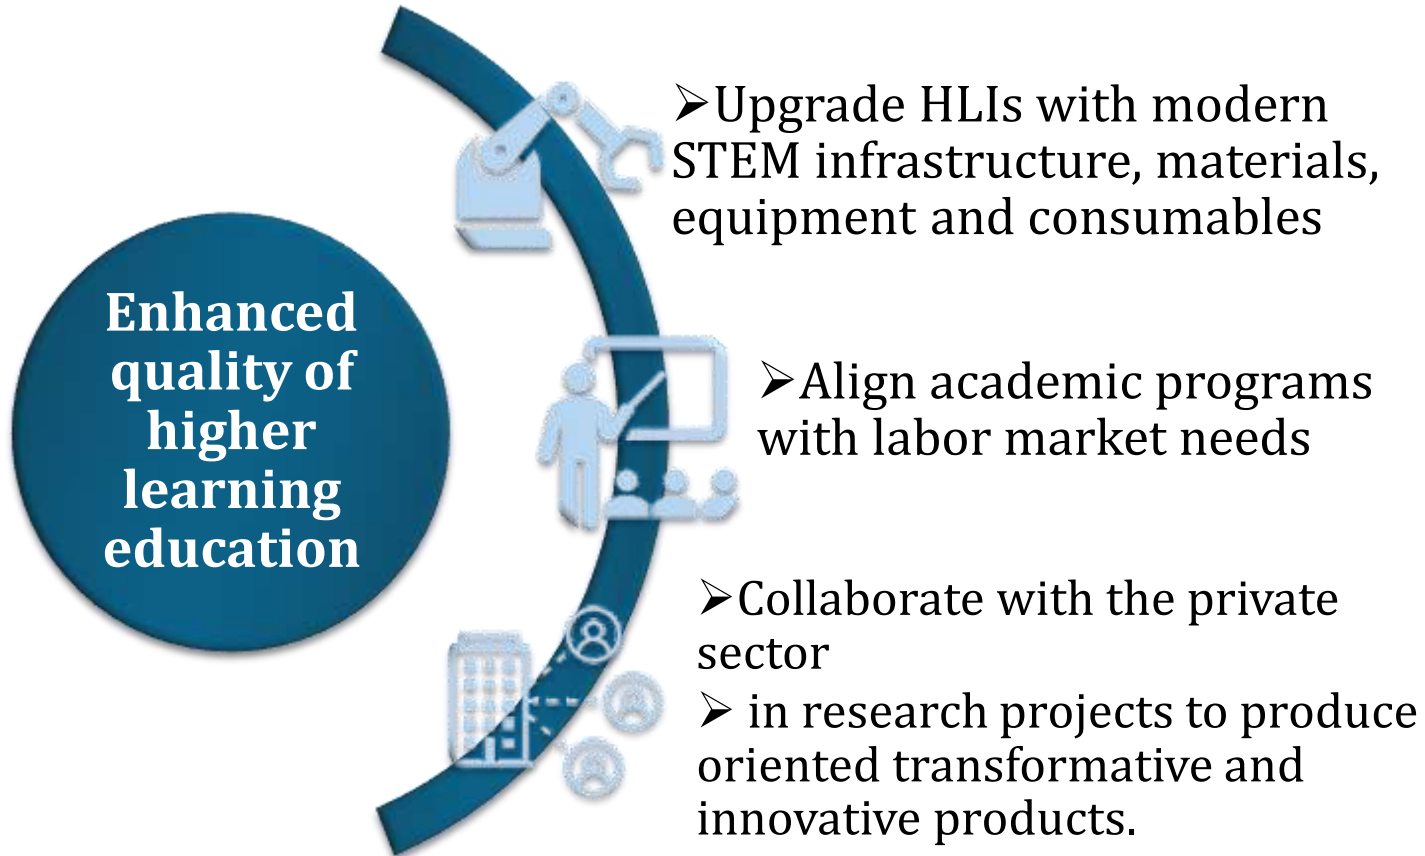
Enhanced quality of higher learning education

➢Upgrade HLIs with modern STEM infrastructure, materials, equipment and consumables

➢Align academic programs with labor market needs

➢Collaborate with the private sector

➢ in research projects to produce oriented transformative and innovative products.